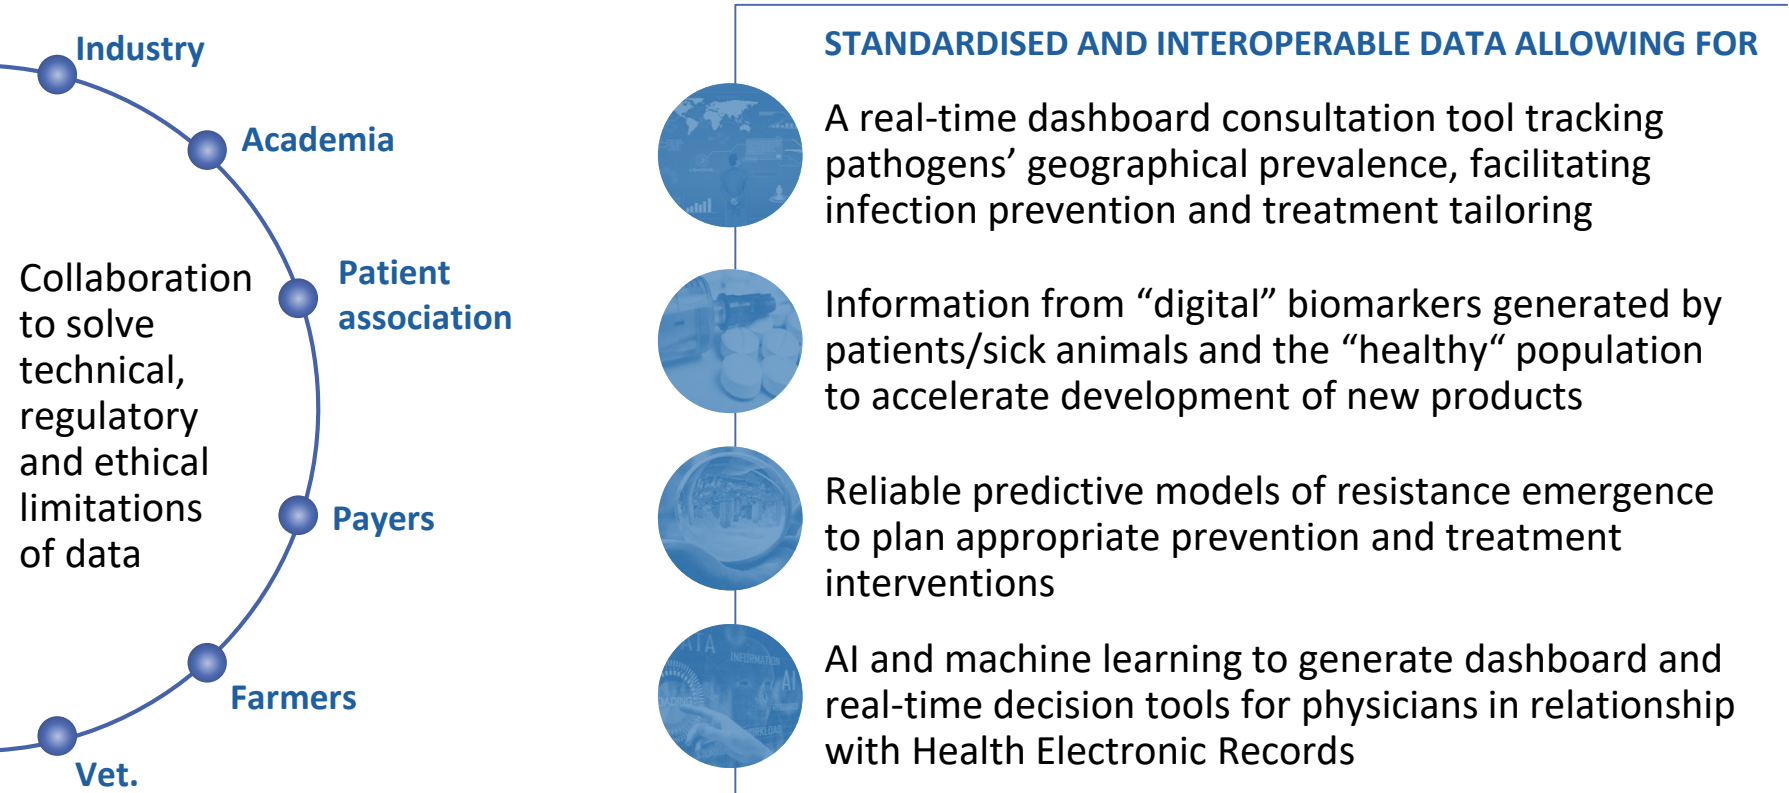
Industry

Academia

Patient association

Payers

Farmers

Vet.

Collaboration to solve technical, regulatory and ethical limitations of data

STANDARDISED AND INTEROPERABLE DATA ALLOWING FOR

A real-time dashboard consultation tool tracking pathogens’ geographical prevalence, facilitating infection prevention and treatment tailoring

Information from “digital” biomarkers generated by patients/sick animals and the “healthy“ population to accelerate development of new products

Reliable predictive models of resistance emergence to plan appropriate prevention and treatment interventions

AI and machine learning to generate dashboard and real-time decision tools for physicians in relationship with Health Electronic Records